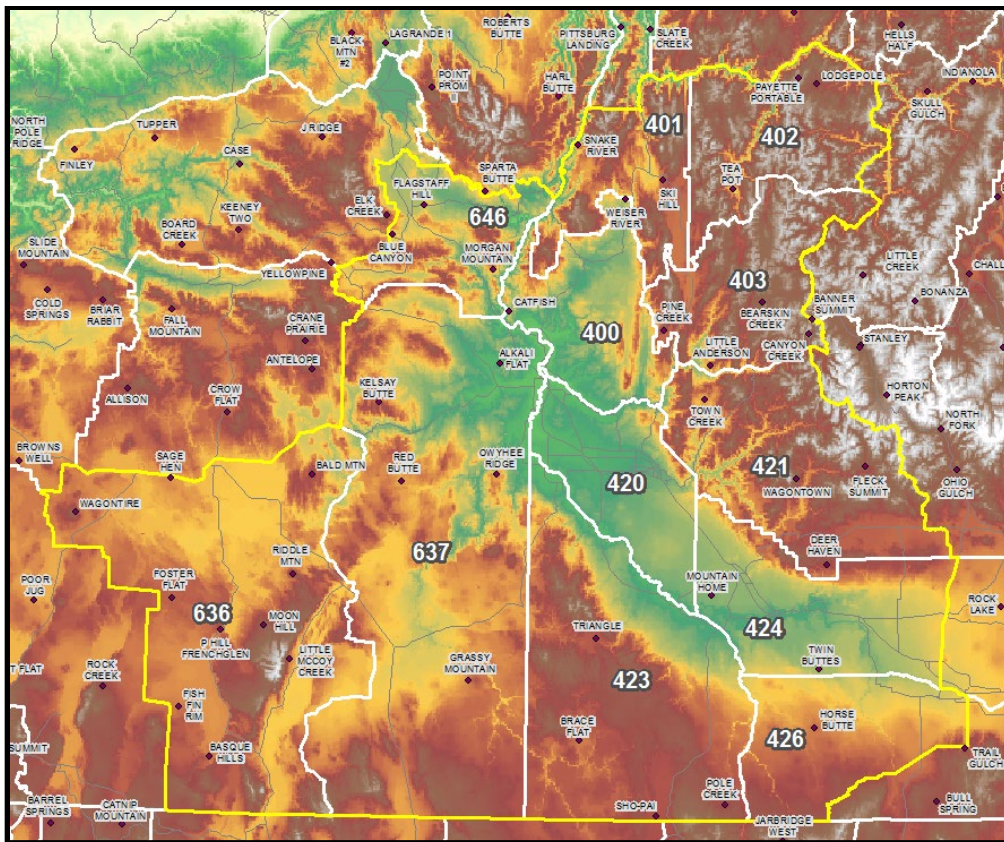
BLACK MTN #2
LAGRANDE 1
ROBERTS BUTTE
PITTSBURG LANDING
SLATE CREEK
HELLS HALF
INDIANOLA
POINT PROM I
HARL BUTTE
PAYETTE PORTABLE
LODGEPOLE
SKULL GULCH
NORTH POLE RIDGE
TUPPER
J RIDGE
401
402
SNAKE RIVER
FINLEY
CASE
SPARTA BUTTE
TEA POT
FLAGSTAFF HILL
KEENEY TWO
ELK CREEK
646
SKI HILL
BOARD CREEK
WEISER RIVER
SLIDE MOUNTAIN
BLUE CANYON
MORGAN MOUNTAIN
LITTLE CREEK
CHALL
YELLOWPINE
403
BONANZA
COLD SPRINGS
BRIAR RABBIT
CATFISH
BANNER SUMMIT
FALL MOUNTAIN
CRANE PRAIRIE
PINE CREEK
400
BEARSKIN CREEK
STANLEY
LITTLE ANDERSON
CANYON CREEK
ANTELOPE
ALKALI FLAT
KELSAY BUTTE
HORTON PEAK
ALLISON
CROW FLAT
TOWN CREEK
NORTH FORK
BROWNS WELL
SAGE HEN
BALD MTN
RED BUTTE
OWYHEE RIDGE
421
FLECK SUMMIT
420
WAGONTOWN
OHIO GULCH
WAGONTIRE
DEER HAVEN
637
RIDDLE MTN
POOR JUG
FOSTER FLAT
MOUNTAIN HOME
ROCK LAKE
636
MOON HILL
TRIANGLE
424
P HILL FRENCHGLEN
LITTLE MCCOY CREEK
TWIN BUTTES
GRASSY MOUNTAIN
T FLAT
ROCK CREEK
423
FISH FIN RIM
HORSE BUTTE
BRACE FLAT
426
BASQUE HILLS
SUMMIT
TRAIL GULCH
POLE CREEK
BARREL SPRINGS
CATNIP MOUNTAIN
SHO-PAI
BULL SPRING
JARBRIDGE WEST